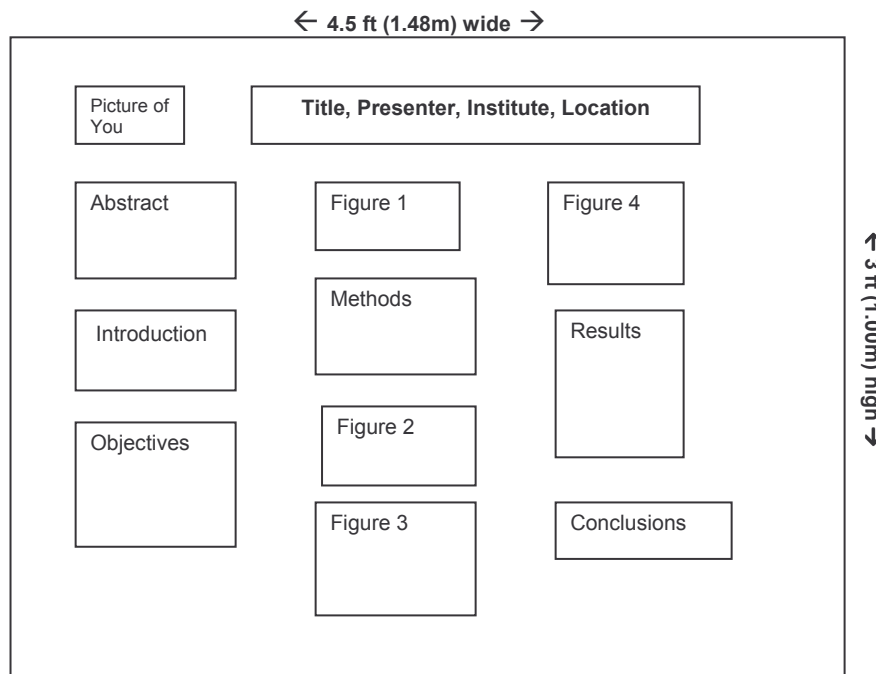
← 4.5 ft (1.48m) wide →

Picture of You

Title, Presenter, Institute, Location

Abstract

Introduction

Objectives

Figure 1

Methods

Figure 2

Figure 3

Figure 4

Results

Conclusions

← 3 ft (1.00m) high →